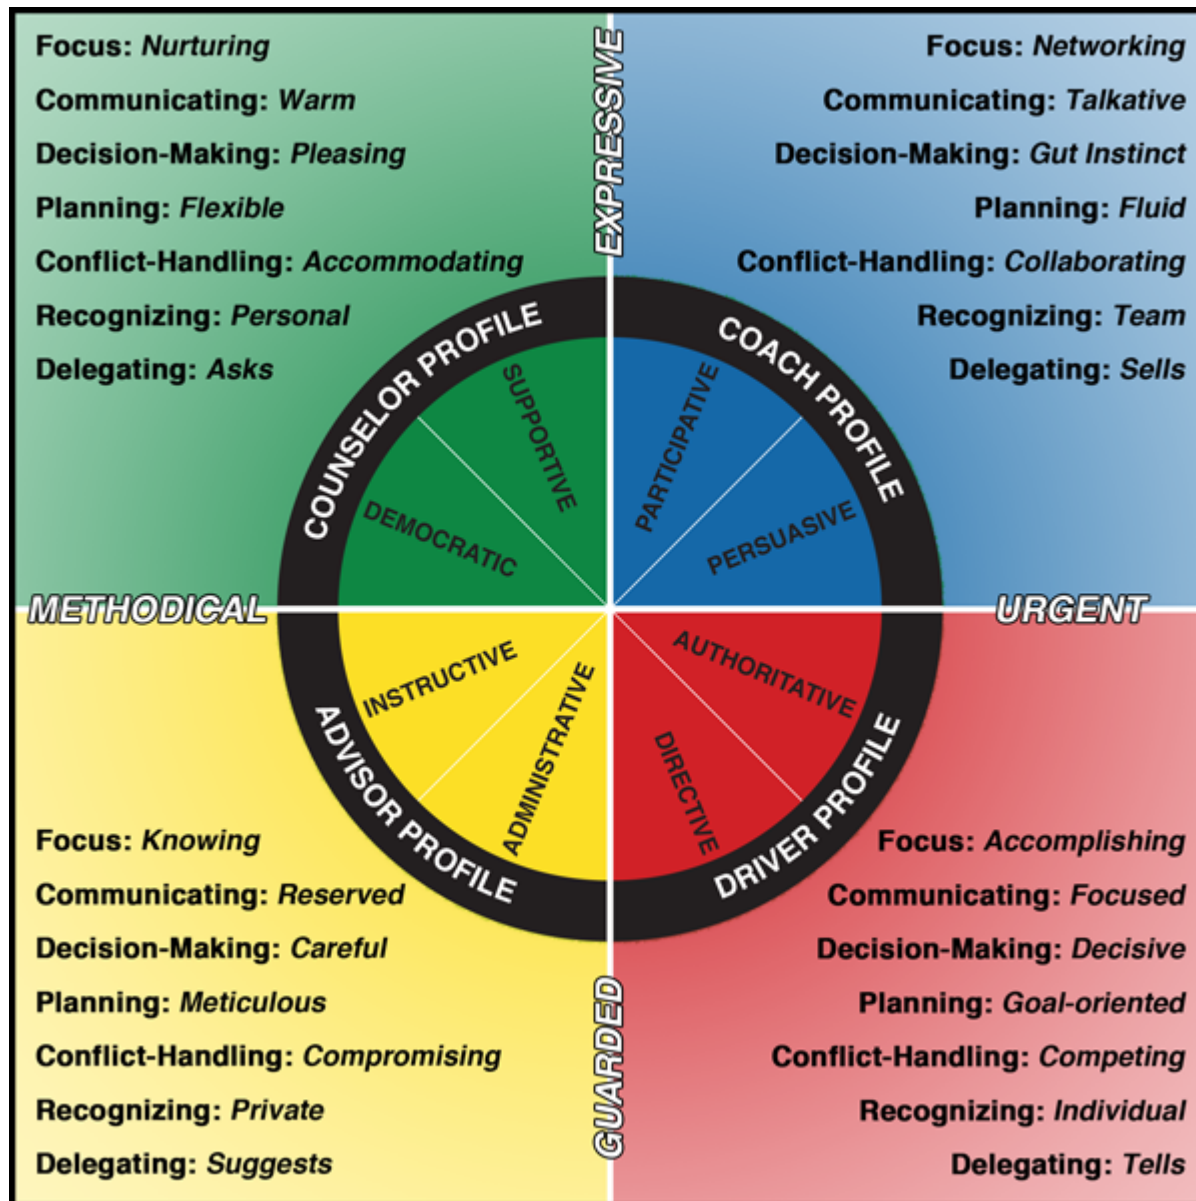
Focus: *Nurturing*
Communicating: *Warm*
Decision-Making: *Pleasing*
Planning: *Flexible*
Conflict-Handling: *Accommodating*
Recognizing: *Personal*
Delegating: *Asks*

EXPRESSIVE

Focus: *Networking*
Communicating: *Talkative*
Decision-Making: *Gut Instinct*
Planning: *Fluid*
Conflict-Handling: *Collaborating*
Recognizing: *Team*
Delegating: *Sells*

COUNSELOR PROFILE
SUPPORTIVE
DEMOCRATIC

COACH PROFILE
PARTICIPATIVE
PERSUASIVE

METHODICAL

URGENT

INSTRUCTIVE
ADMINISTRATIVE
ADVISOR PROFILE

AUTHORITATIVE
DIRECTIVE
DRIVER PROFILE

Focus: *Knowing*
Communicating: *Reserved*
Decision-Making: *Careful*
Planning: *Meticulous*
Conflict-Handling: *Compromising*
Recognizing: *Private*
Delegating: *Suggests*

GUARDED

Focus: *Accomplishing*
Communicating: *Focused*
Decision-Making: *Decisive*
Planning: *Goal-oriented*
Conflict-Handling: *Competing*
Recognizing: *Individual*
Delegating: *Tells*